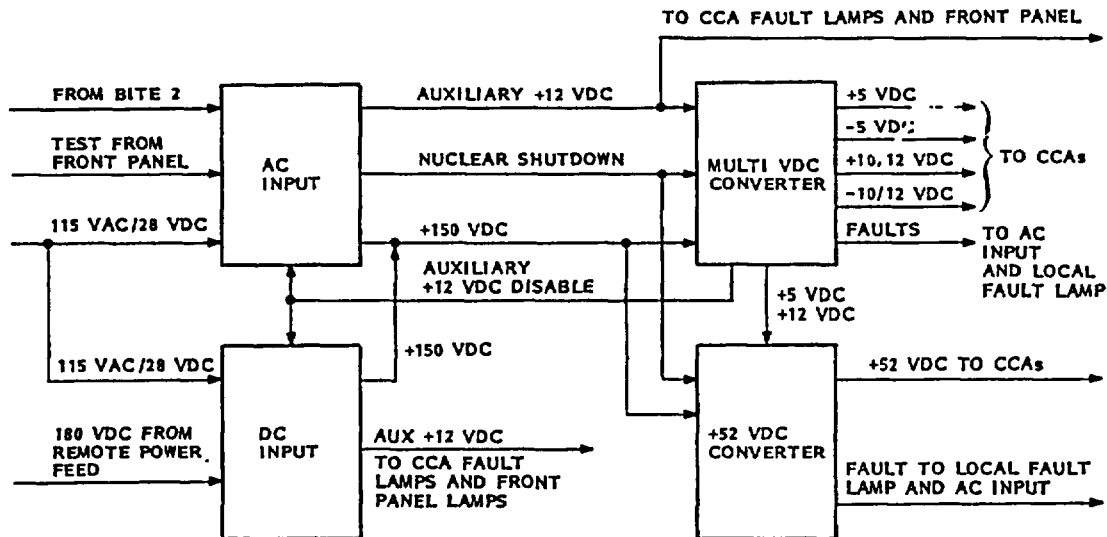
TO CCA FAULT LAMPS AND FRONT PANEL

FROM BITE 2

TEST FROM FRONT PANEL

115 VAC/28 VDC

AC INPUT

AUXILIARY +12 VDC

NUCLEAR SHUTDOWN

+150 VDC

AUXILIARY +12 VDC DISABLE

MULTI VDC CONVERTER

+5 VDC

-5 VDC

+10, 12 VDC

-10/12 VDC

TO CCAs

FAULTS

TO AC INPUT AND LOCAL FAULT LAMP

+5 VDC
+12 VDC

115 VAC/28 VDC

+150 VDC

180 VDC FROM REMOTE POWER FEED

DC INPUT

AUX +12 VDC

TO CCA FAULT LAMPS AND FRONT PANEL LAMPS

+52 VDC CONVERTER

+52 VDC TO CCAs

FAULT TO LOCAL FAULT LAMP AND AC INPUT